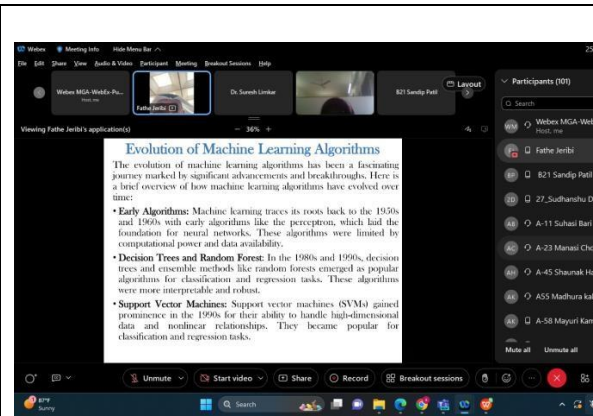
Webex Meeting Info Hide Menu Bar

File Edit Share View Audio & Video Participant Meeting Breakout Sessions Help

Webex MGA-WebEx-Pu... Host, me

Fathe Jeribi

Dr. Suresh Limkar

B21 Sandip Patil

Layout

Participants (101)

Search

Viewing Fathe Jeribi's application(s)

36%

Evolution of Machine Learning Algorithms

The evolution of machine learning algorithms has been a fascinating journey marked by significant advancements and breakthroughs. Here is a brief overview of how machine learning algorithms have evolved over time:

• Early Algorithms: Machine learning traces its roots back to the 1950s and 1960s with early algorithms like the perceptron, which laid the foundation for neural networks. These algorithms were limited by computational power and data availability.

• Decision Trees and Random Forest: In the 1980s and 1990s, decision trees and ensemble methods like random forests emerged as popular algorithms for classification and regression tasks. These algorithms were more interpretable and robust.

• Support Vector Machines: Support vector machines (SVMs) gained prominence in the 1990s for their ability to handle high-dimensional data and nonlinear relationships. They became popular for classification and regression tasks.

Webex MGA-Web
Host, me

Fathe Jeribi

B21 Sandip Patil

27_Sudhanshu D

A-11 Suhasi Bari

A-23 Manasi Che

A-45 Shaunak Ha

A55 Madhura ka

A-58 Mayuri Kan

Mute all Unmute all

Unmute

Start video

Share

Record

Breakout sessions

83°F
Sunny

Search